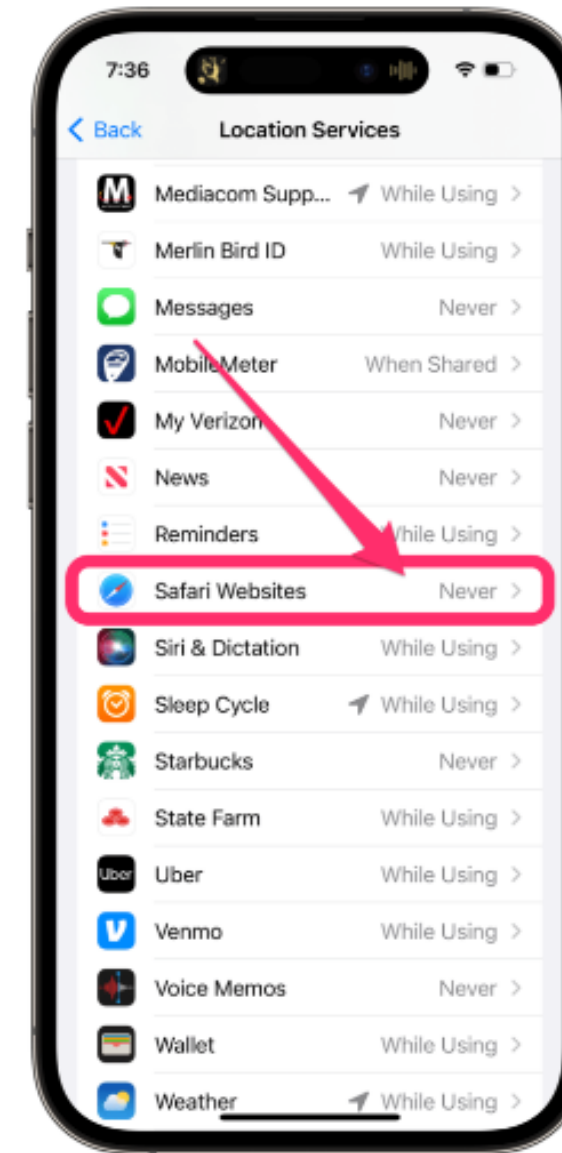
7:36

Back Location Services

Mediacom Supp... While Using

Merlin Bird ID While Using

Messages Never

MobileMeter When Shared

My Verizon Never

News Never

Reminders While Using

Safari Websites Never

Siri & Dictation While Using

Sleep Cycle While Using

Starbucks Never

State Farm While Using

Uber While Using

Venmo While Using

Voice Memos Never

Wallet While Using

Weather While Using